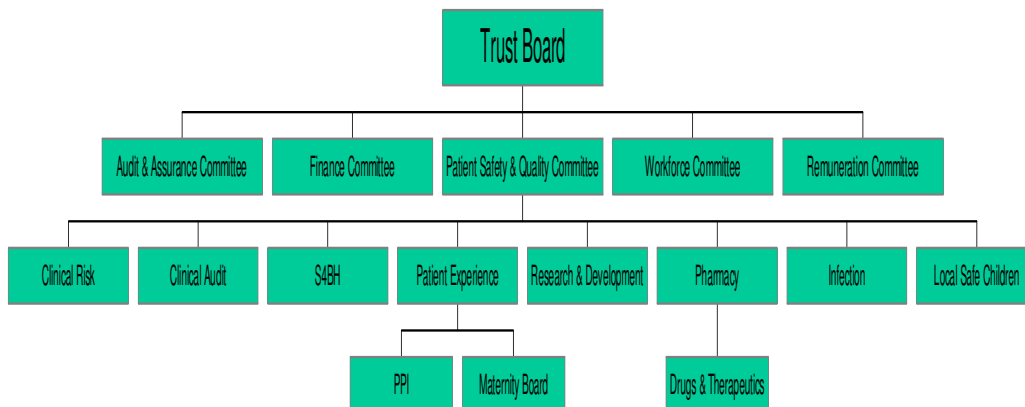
Trust Board

Audit & Assurance Committee

Finance Committee

Patient Safety & Quality Committee

Workforce Committee

Remuneration Committee

Clinical Risk

Clinical Audit

S4BH

Patient Experience

Research & Development

Pharmacy

Infection

Local Safe Children

PPI

Maternity Board

Drugs & Therapeutics